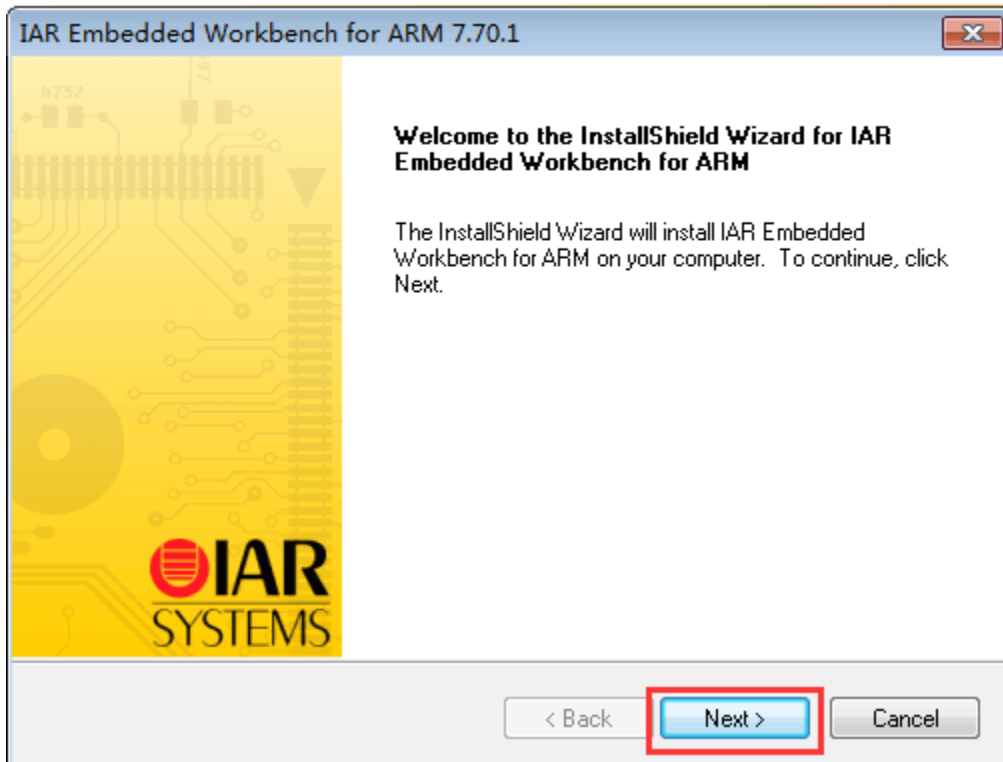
IAR Embedded Workbench for ARM 7.70.1

h732

Welcome to the InstallShield Wizard for IAR Embedded Workbench for ARM

The InstallShield Wizard will install IAR Embedded Workbench for ARM on your computer. To continue, click Next.

IAR SYSTEMS

< Back
Next >
Cancel